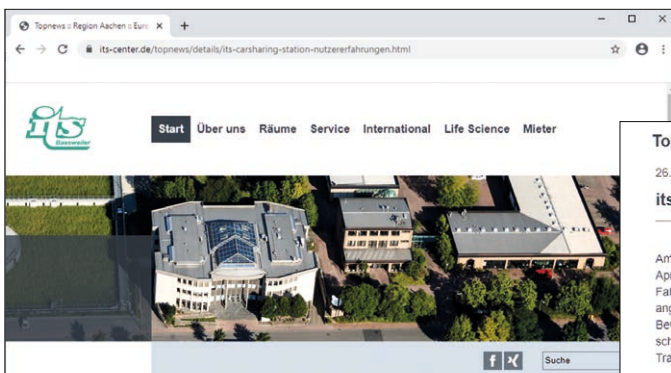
Topnews :: Region Aachen :: Euro ×
+
− □ ×
← → C its-center.de/topnews/details/its-carsharing-station-nutzererfahrungen.html
its Baesweiler
Start Über uns Räume Service International Life Science Mieter
To
26.
its
Am
Apr
Fah
ang
Bev
sch
Tra
f
Suche